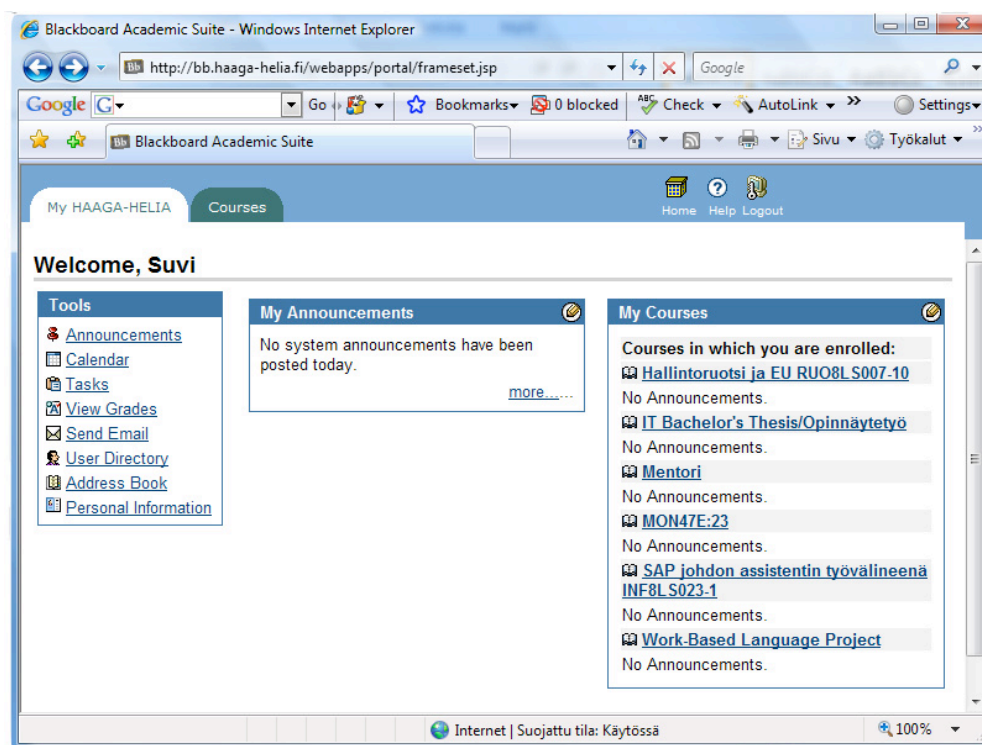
Blackboard Academic Suite - Windows Internet Explorer

http://bb.haaga-helia.fi/webapps/portal/frameset.jsp

Google

Google G Go Bookmarks 0 blocked Check AutoLink Settings

Blackboard Academic Suite

Sivu Työkalut

My HAAGA-HELIA Courses

Home Help Logout

Welcome, Suvi

Tools
Announcements
Calendar
Tasks
View Grades
Send Email
User Directory
Address Book
Personal Information

My Announcements
No system announcements have been posted today.
more...

My Courses
Courses in which you are enrolled:
Hallintoruotsi ja EU RUO8LS007-10
No Announcements.
IT Bachelor's Thesis/Opinnäytetyö
No Announcements.
Mentori
No Announcements.
MON47E:23
No Announcements.
SAP johdon assistentin työvälineenä INF8LS023-1
No Announcements.
Work-Based Language Project
No Announcements.

Internet | Suojattu tila: Käytössä 100%